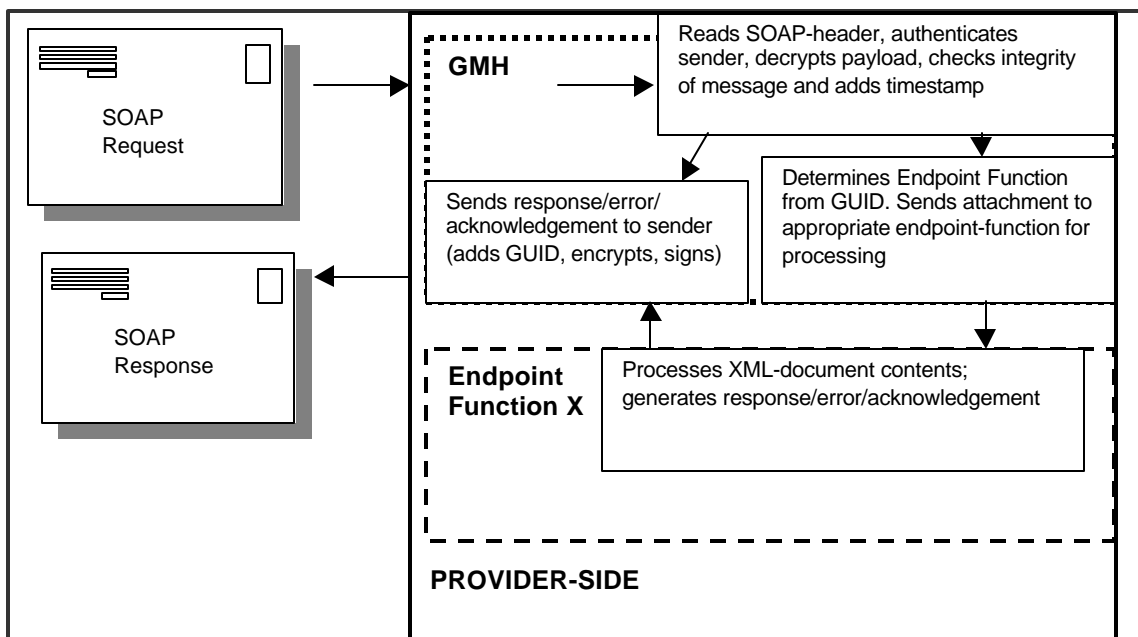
SOAP Request

SOAP Response

GMH

Reads SOAP-header, authenticates sender, decrypts payload, checks integrity of message and adds timestamp

Sends response/error/ acknowledgement to sender (adds GUID, encrypts, signs)

Determines Endpoint Function from GUID. Sends attachment to appropriate endpoint-function for processing

Endpoint Function X

Processes XML-document contents; generates response/error/acknowledgement

PROVIDER-SIDE